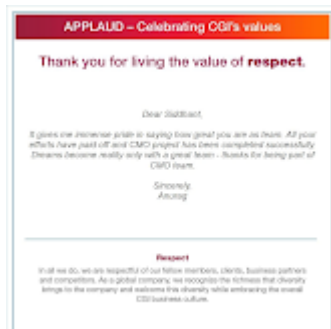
APPLAUD – Celebrating CGI's values

Thank you for living the value of respect.

Dear Siddhant,

It gives me immense pride in saying how great you are as team. All your efforts have paid off and CMO project has been completed successfully. Dreams become reality only with a great team - thanks for being part of CMO team.

Sincerely,
Anurag

Respect

In all we do, we are respectful of our fellow members, clients, business partners and competitors. As a global company, we recognize the richness that diversity brings to the company and welcome this diversity while embracing the overall CGI business culture.